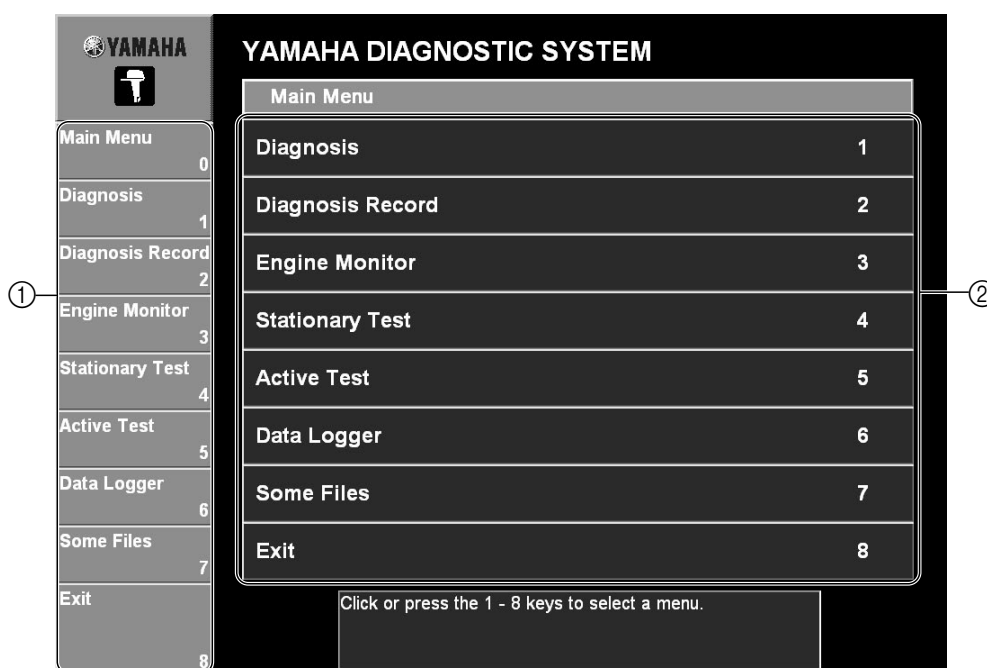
YAMAHA

YAMAHA DIAGNOSTIC SYSTEM

Main Menu

Main Menu 0
Diagnosis 1
Diagnosis Record 2
Engine Monitor 3
Stationary Test 4
Active Test 5
Data Logger 6
Some Files 7
Exit 8

①

| Diagnosis | 1 |
|---|---|
| Diagnosis Record | 2 |
| Engine Monitor | 3 |
| Stationary Test | 4 |
| Active Test | 5 |
| Data Logger | 6 |
| Some Files | 7 |
| Exit | 8 |

②

Click or press the 1 - 8 keys to select a menu.